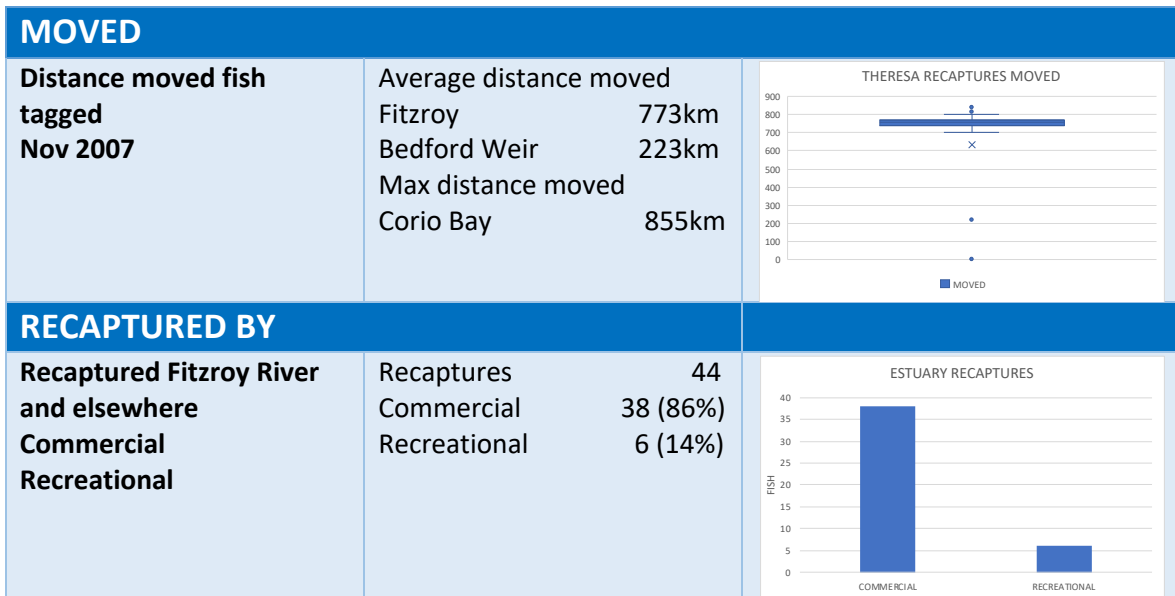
MOVED

| | | |
|---|---|---|
| **Distance moved fish tagged Nov 2007** | Average distance moved<br>Fitzroy 773km<br>Bedford Weir 223km<br>Max distance moved<br>Corio Bay 855km | THERESA RECAPTURES MOVED<br>900<br>800<br>700<br>600<br>500<br>400<br>300<br>200<br>100<br>0<br>MOVED |

RECAPTURED BY

| | | |
|---|---|---|
| **Recaptured Fitzroy River and elsewhere Commercial Recreational** | Recaptures 44<br>Commercial 38 (86%)<br>Recreational 6 (14%) | ESTUARY RECAPTURES<br>40<br>35<br>30<br>25<br>20<br>15<br>10<br>5<br>0<br>FISH<br>COMMERCIAL<br>RECREATIONAL |